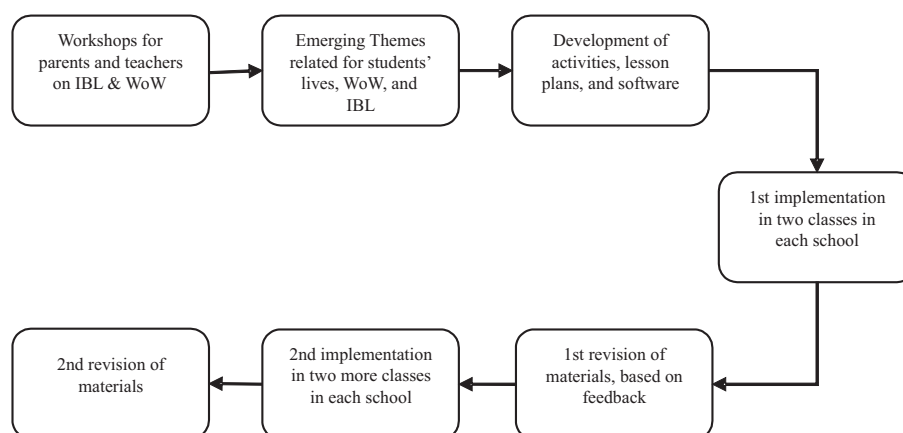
Workshops for parents and teachers on IBL & WoW

Emerging Themes related for students' lives, WoW, and IBL

Development of activities, lesson plans, and software

1st implementation in two classes in each school

1st revision of materials, based on feedback

2nd implementation in two more classes in each school

2nd revision of materials